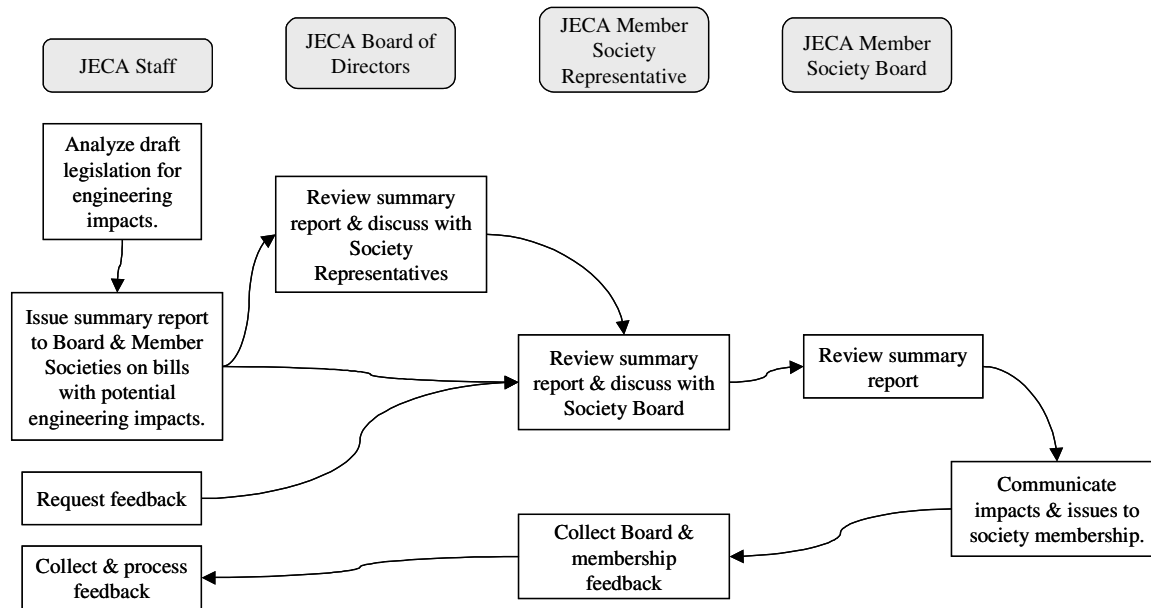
JECA Staff

JECA Board of Directors

JECA Member Society Representative

JECA Member Society Board

Analyze draft legislation for engineering impacts.

Review summary report & discuss with Society Representatives

Issue summary report to Board & Member Societies on bills with potential engineering impacts.

Review summary report & discuss with Society Board

Review summary report

Request feedback

Communicate impacts & issues to society membership.

Collect Board & membership feedback

Collect & process feedback